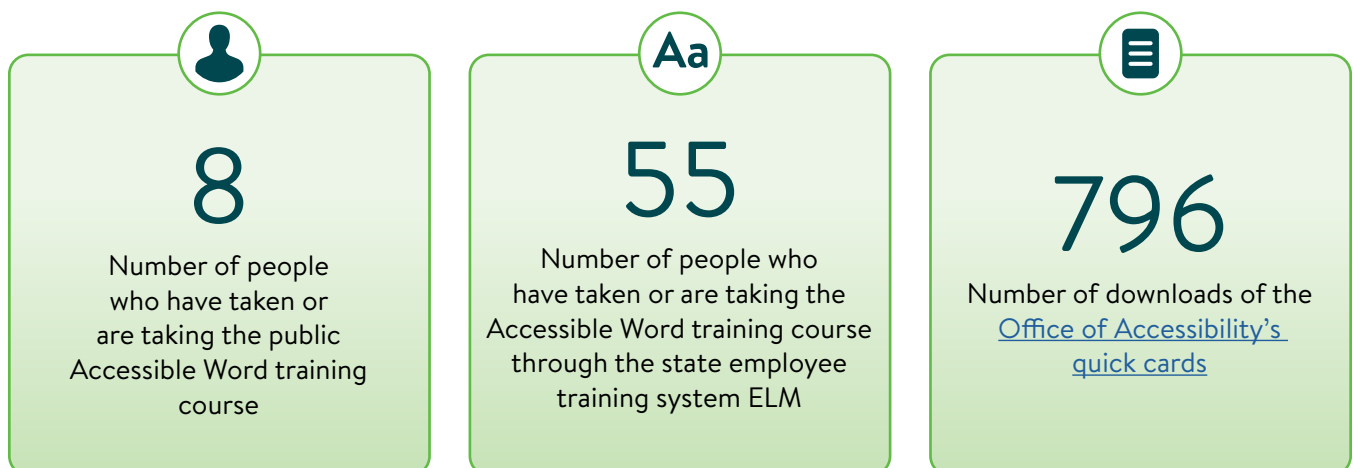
8

Number of people who have taken or are taking the public Accessible Word training course

Aa

55

Number of people who have taken or are taking the Accessible Word training course through the state employee training system ELM

796

Number of downloads of the Office of Accessibility's quick cards